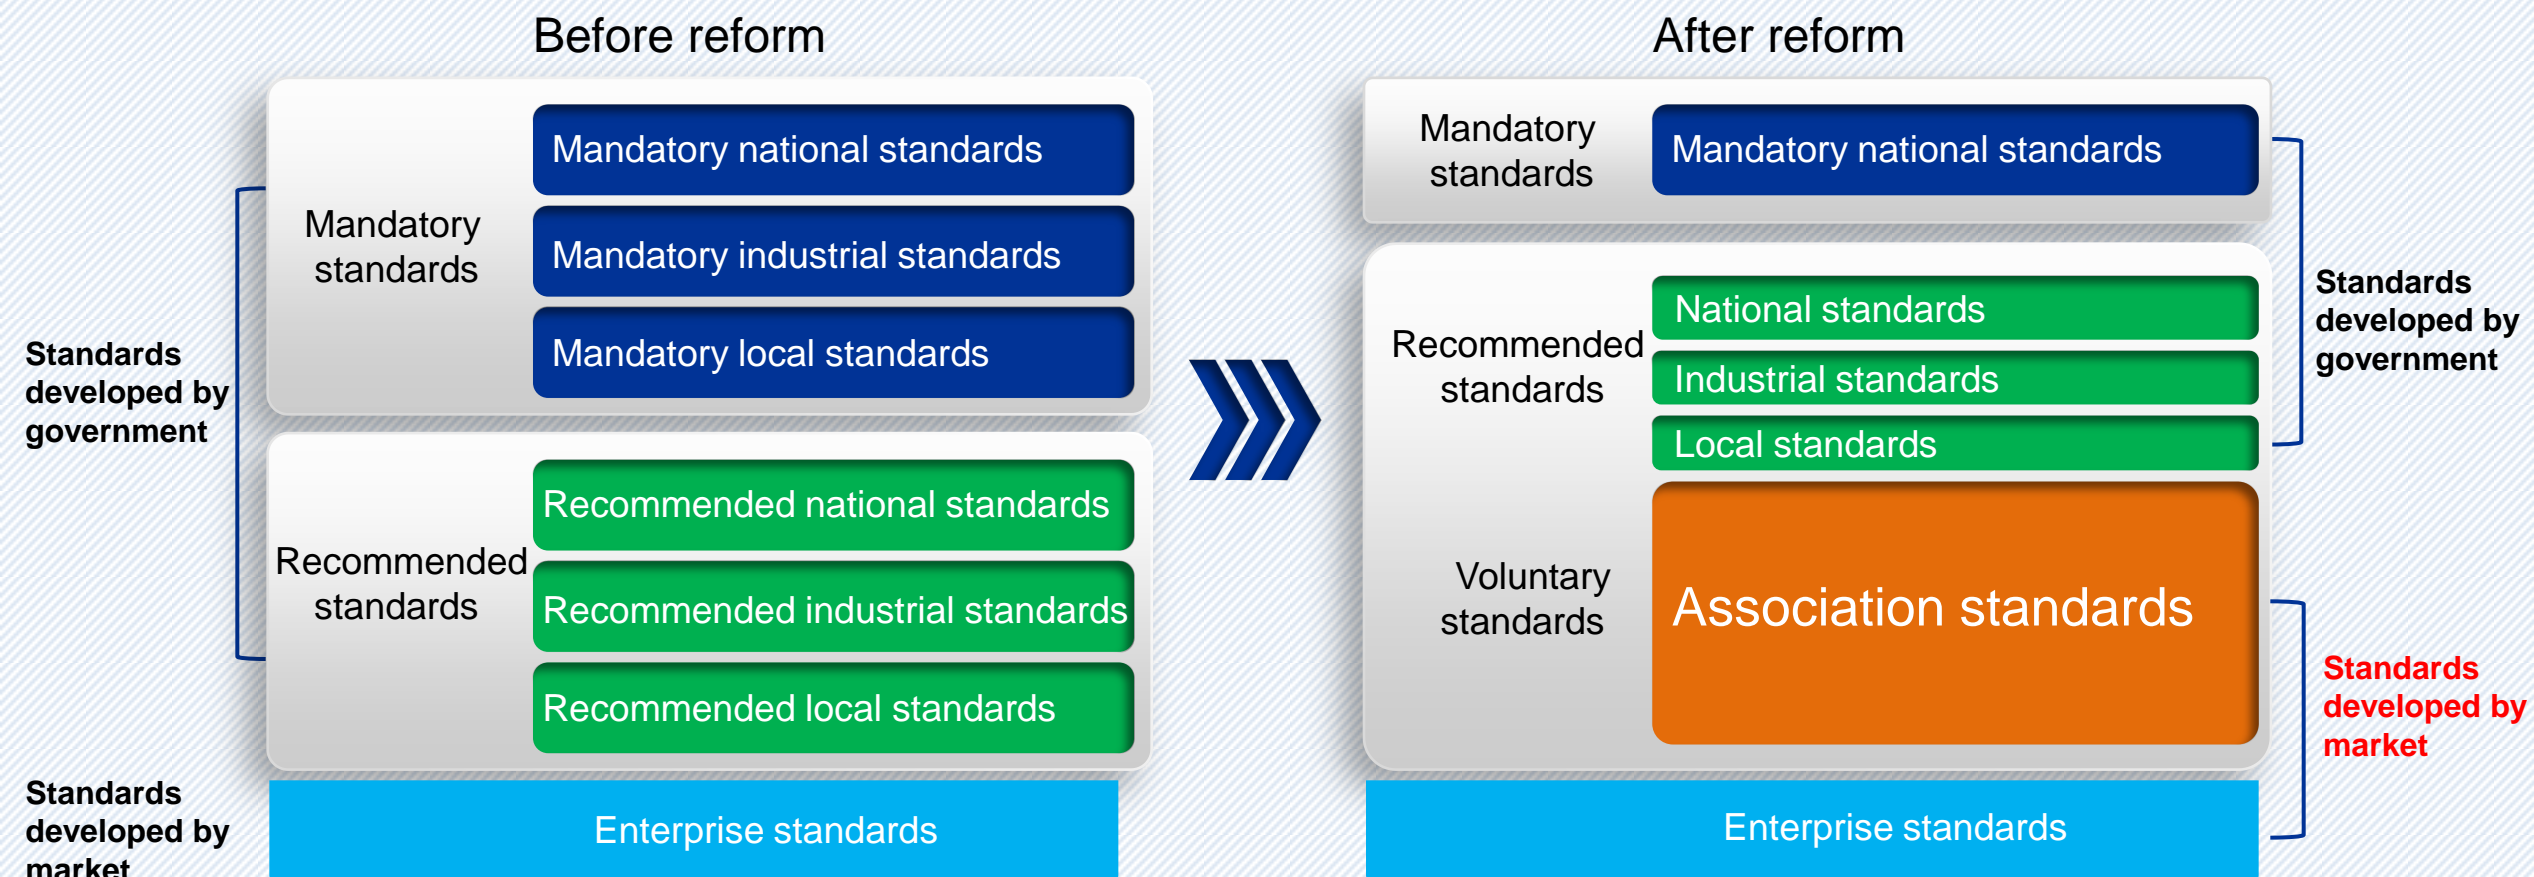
Before reform

Standards developed by government

Mandatory standards

Mandatory national standards

Mandatory industrial standards

Mandatory local standards

Recommended standards

Recommended national standards

Recommended industrial standards

Recommended local standards

Standards developed by market

Enterprise standards

After reform

Mandatory standards

Mandatory national standards

Recommended standards

National standards

Industrial standards

Local standards

Standards developed by government

Voluntary standards

Association standards

Standards developed by market

Enterprise standards